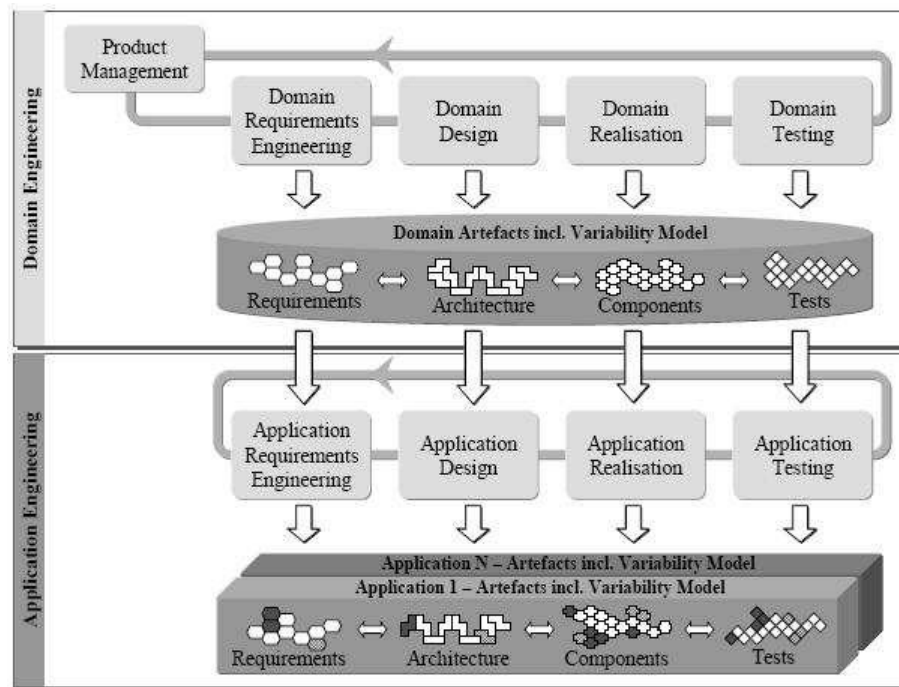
Domain Engineering

Product Management

Domain Requirements Engineering

Domain Design

Domain Realisation

Domain Testing

Domain Artefacts incl. Variability Model

Requirements

Architecture

Components

Tests

Application Engineering

Application Requirements Engineering

Application Design

Application Realisation

Application Testing

Application N – Artefacts incl. Variability Model

Application 1 – Artefacts incl. Variability Model

Requirements

Architecture

Components

Tests